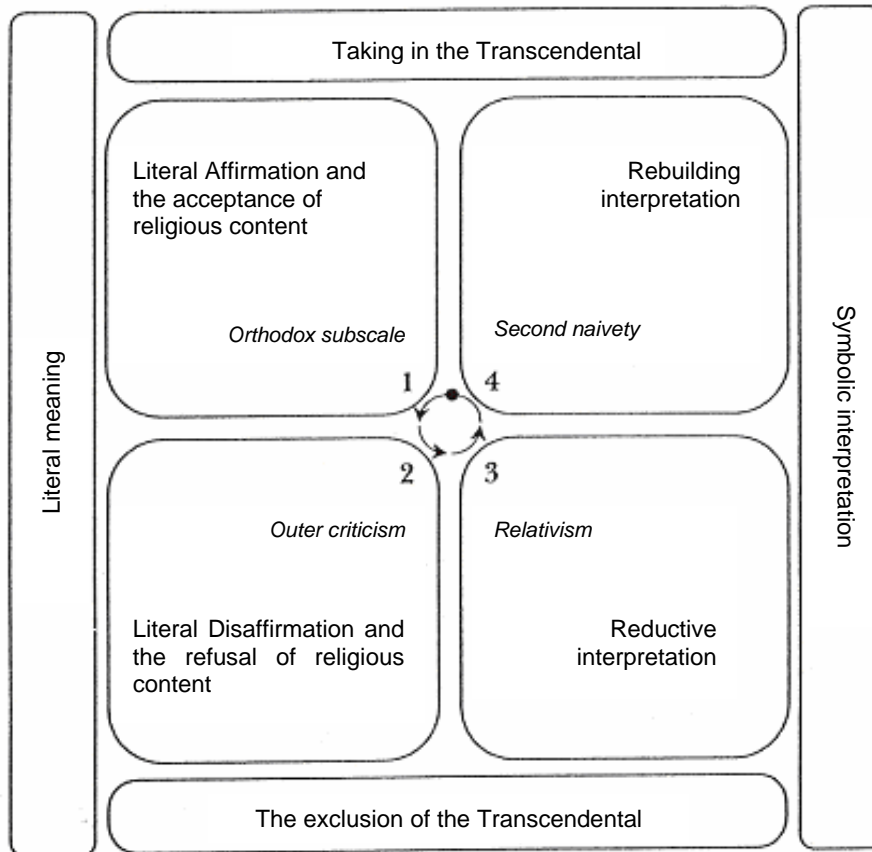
Taking in the Transcendental

Literal meaning

Literal Affirmation and the acceptance of religious content

Orthodox subscale

1

Rebuilding interpretation

Second naivety

4

2

Outer criticism

Literal Disaffirmation and the refusal of religious content

3

Relativism

Reductive interpretation

Symbolic interpretation

The exclusion of the Transcendental